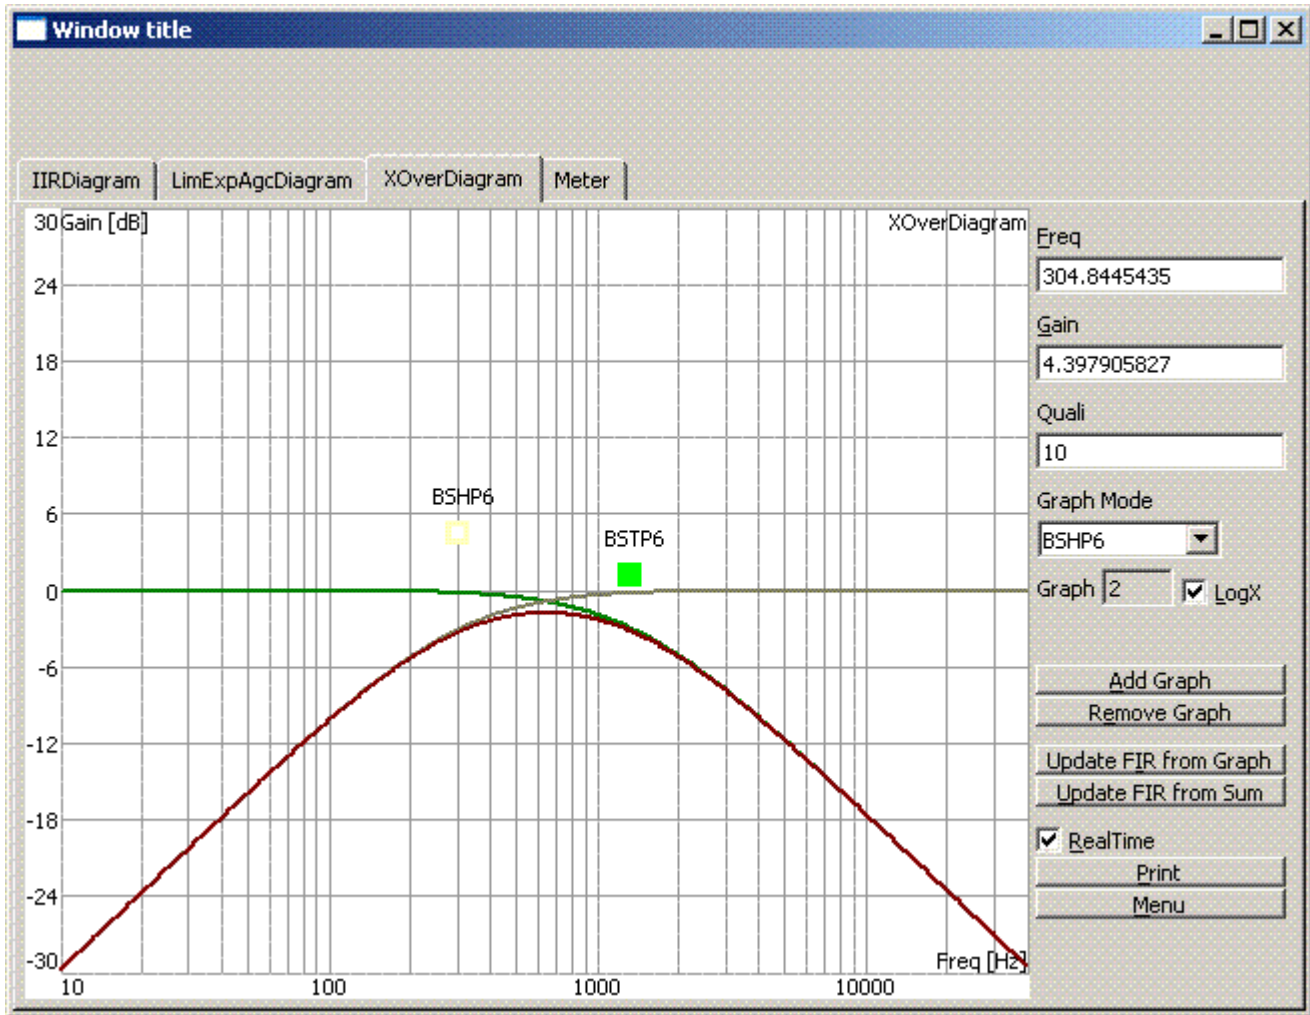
Window title

IIRDiagram LimExpAgcDiagram XOverDiagram Meter

30 Gain [dB] XOverDiagram
24
18
12
6
0
-6
-12
-18
-24
-30

BSHP6
BSTP6

Freq [Hz]
10 100 1000 10000

Freq
304.8445435
Gain
4.397905827
Quali
10
Graph Mode
BSHP6
Graph 2 LogX

Add Graph
Remove Graph
Update FIR from Graph
Update FIR from Sum
RealTime
Print
Menu